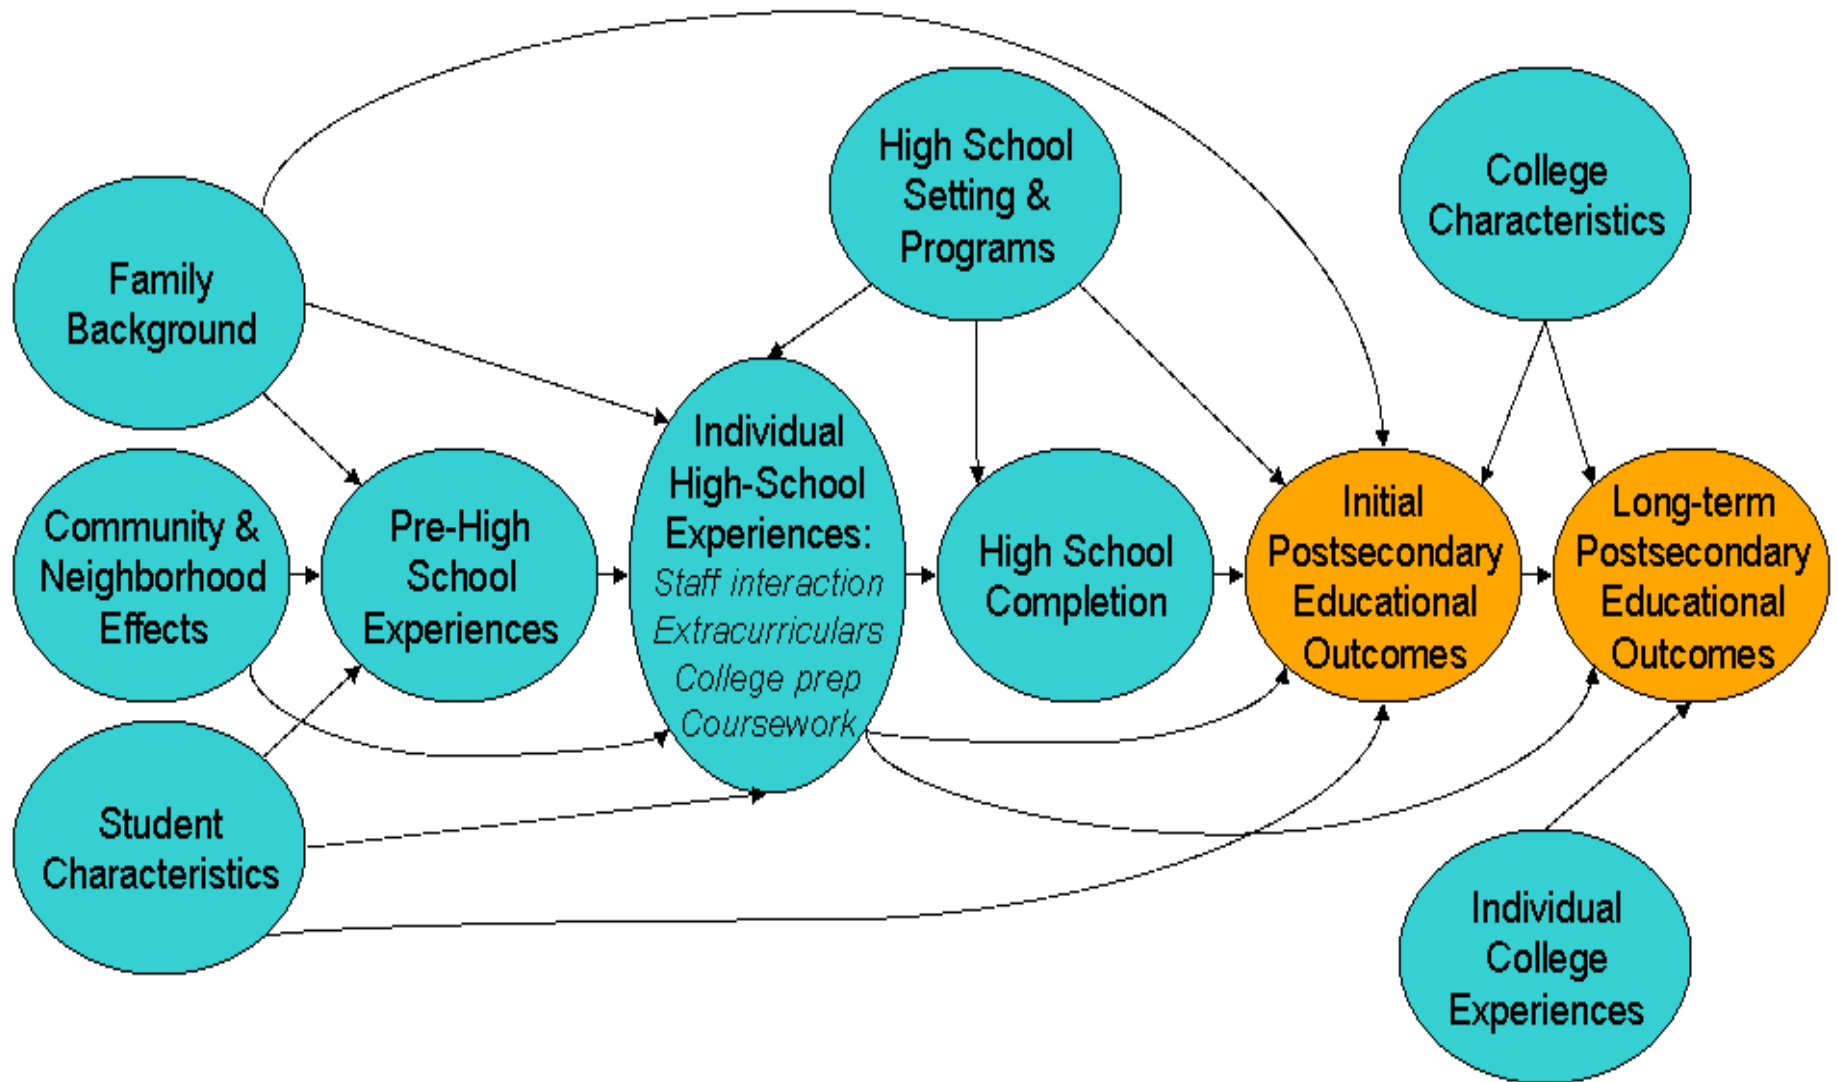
High School Setting & Programs

College Characteristics

Family Background

Individual High-School Experiences:
Staff interaction
Extracurriculars
College prep
Coursework

Community & Neighborhood Effects

Pre-High School Experiences

High School Completion

Initial Postsecondary Educational Outcomes

Long-term Postsecondary Educational Outcomes

Student Characteristics

Individual College Experiences